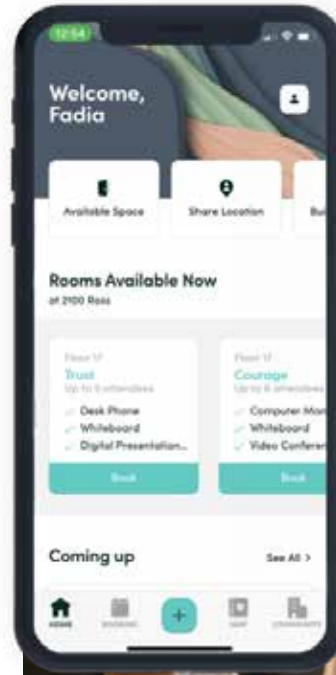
12:54

Welcome, Fadia

Available Space

Share Location

Bu

Rooms Available Now

at 2100 Ross

Floor 17
Trust
Up to 5 attendees
Desk Phone
Whiteboard
Digital Presentation...
Book

Floor 17
Courage
Up to 8 attendees
Computer Mon
Whiteboard
Video Conferen
Book

Coming up

See All >

HOME
BOOKINGS
+
MAP
COMMUNITY